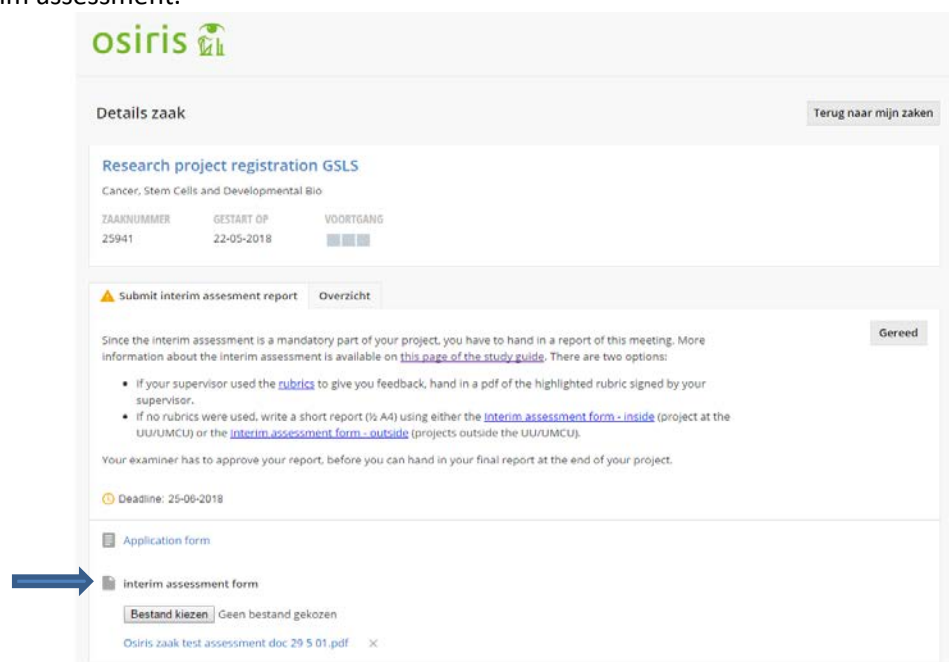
im assessment.

osiris

Details zaak

Terug naar mijn zaken

Research project registration GSLS

Cancer, Stem Cells and Developmental Bio

| ZAAKNUMMER | GESTART OP | VOORTGANG |
|---|---|---|
| 25941 | 22-05-2018 | |

Submit interim assesment report | Overzicht

Gereed

Since the interim assessment is a mandatory part of your project, you have to hand in a report of this meeting. More information about the interim assessment is available on this page of the study guide. There are two options:

- If your supervisor used the rubrics to give you feedback, hand in a pdf of the highlighted rubric signed by your supervisor.
- If no rubrics were used, write a short report (½ A4) using either the Interim assessment form - inside (project at the UU/UMCU) or the interim assessment form - outside (projects outside the UU/UMCU).

Your examiner has to approve your report, before you can hand in your final report at the end of your project.

Deadline: 25-06-2018

Application form

interim assessment form

Bestand kiezen Geen bestand gekozen

Osiris zaak test assessment doc 29 5 01.pdf ×